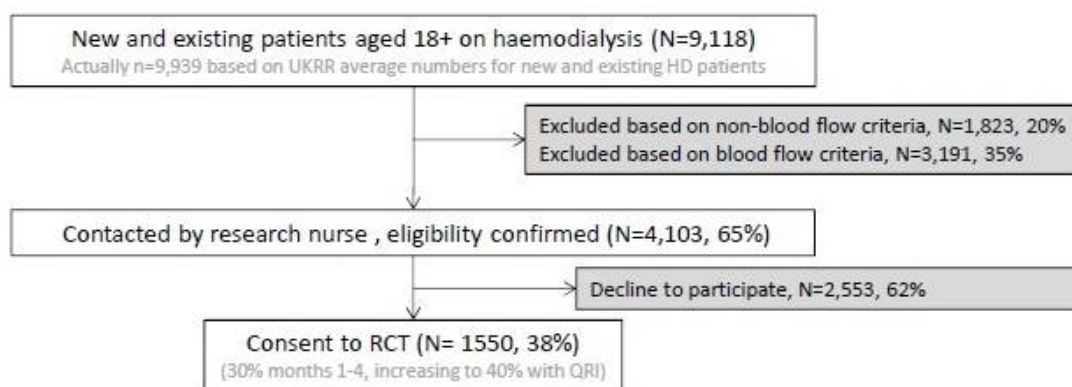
New and existing patients aged 18+ on haemodialysis (N=9,118)
Actually n=9,939 based on UKRR average numbers for new and existing HD patients

Excluded based on non-blood flow criteria, N=1,823, 20%
Excluded based on blood flow criteria, N=3,191, 35%

Contacted by research nurse , eligibility confirmed (N=4,103, 65%)

Decline to participate, N=2,553, 62%

Consent to RCT (N= 1550, 38%)
(30% months 1-4, increasing to 40% with QRI)